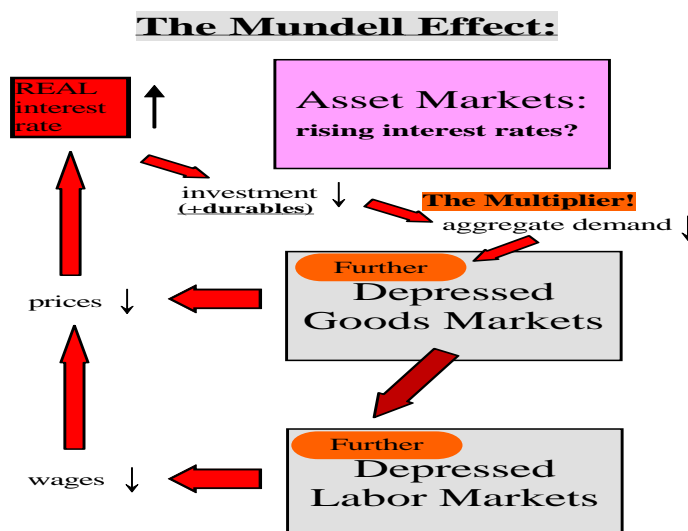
The Mundell Effect:

REAL interest rate ↑

Asset Markets: rising interest rates?

investment ↓ (+durables)

The Multiplier!

aggregate demand ↓

Further

Depressed Goods Markets

prices ↓

Further

Depressed Labor Markets

wages ↓